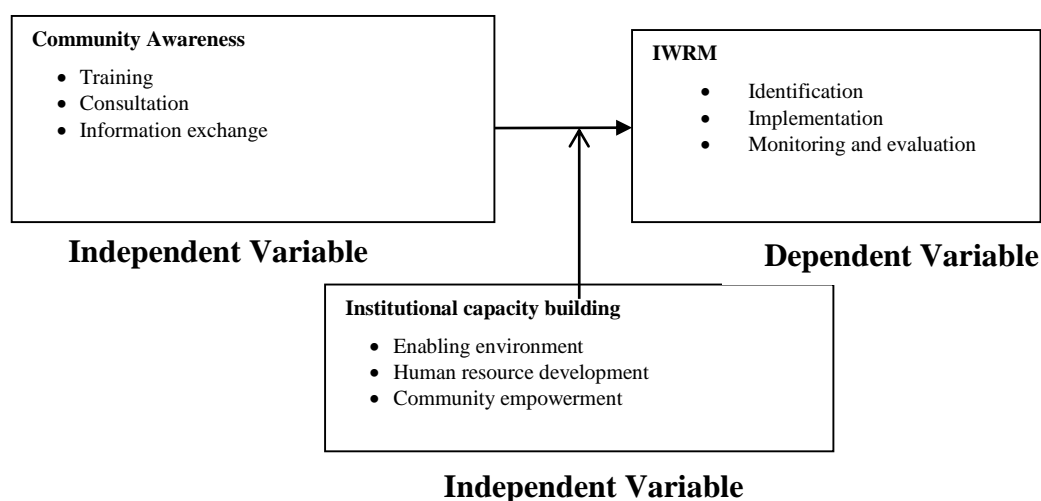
**Community Awareness**

- Training
- Consultation
- Information exchange

**Independent Variable**

**IWRM**

- Identification
- Implementation
- Monitoring and evaluation

**Dependent Variable**

**Institutional capacity building**

- Enabling environment
- Human resource development
- Community empowerment

**Independent Variable**